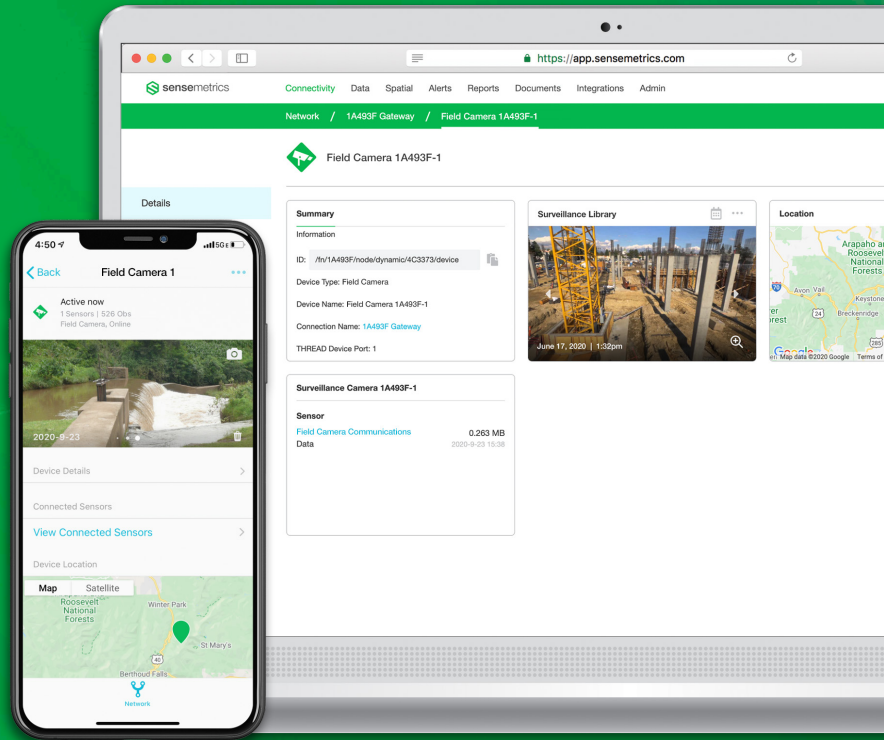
https://app.sensemetrics.com

sensemetrics

Connectivity Data Spatial Alerts Reports Documents Integrations Admin

Network / 1A493F Gateway / Field Camera 1A493F-1

Field Camera 1A493F-1

Details

Summary

Information

ID: /fn/1A493F/node/dynamic/4C3373/device

Device Type: Field Camera

Device Name: Field Camera 1A493F-1

Connection Name: 1A493F Gateway

THREAD Device Port: 1

Surveillance Library

June 17, 2020 | 1:32pm

Location

Arapaho and Roosevelt National Forests

Avon Vail

Keystone

Breckenridge

Map data ©2020 Google Terms of

Surveillance Camera 1A493F-1

Sensor

Field Camera Communications 0.263 MB

Data 2020-9-23 15:38

4:50

5G E

Back Field Camera 1 •••

Active now

1 Sensors | 526 Obs

Field Camera, Online

2020-9-23

Device Details

Connected Sensors

View Connected Sensors

Device Location

Map Satellite

Roosevelt National Forests

Winter Park

St Mary's

40

Berthoud Falls

Network